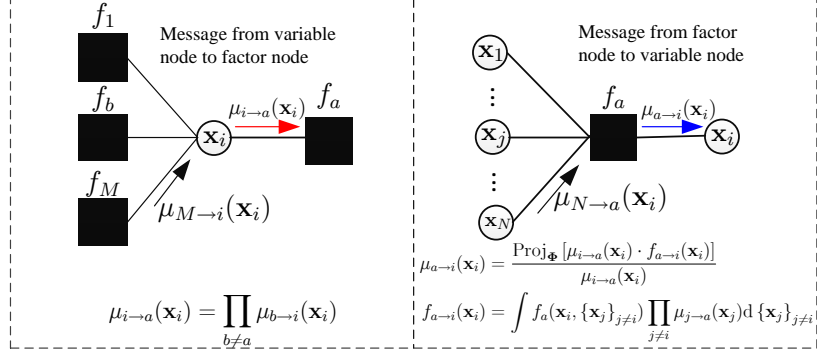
$f_1$

Message from variable node to factor node

$f_b$

$\mu_{i\to a}(\mathbf{x}_i)$

$f_a$

$\mathbf{x}_i$

$f_M$

$\mu_{M\to i}(\mathbf{x}_i)$

$\mu_{i\to a}(\mathbf{x}_i) = \prod_{b\neq a} \mu_{b\to i}(\mathbf{x}_i)$

Message from factor node to variable node

$\mathbf{x}_1$

$\vdots$

$\mathbf{x}_j$

$\vdots$

$\mathbf{x}_N$

$f_a$

$\mu_{a\to i}(\mathbf{x}_i)$

$\mathbf{x}_i$

$\mu_{N\to a}(\mathbf{x}_i)$

$\mu_{a\to i}(\mathbf{x}_i) = \frac{\mathrm{Proj}_{\mathbf{\Phi}}\left[\mu_{i\to a}(\mathbf{x}_i)\cdot f_{a\to i}(\mathbf{x}_i)\right]}{\mu_{i\to a}(\mathbf{x}_i)}$

$f_{a\to i}(\mathbf{x}_i) = \int f_a(\mathbf{x}_i, \{\mathbf{x}_j\}_{j\neq i}) \prod_{j\neq i} \mu_{j\to a}(\mathbf{x}_j) \mathrm{d}\{\mathbf{x}_j\}_{j\neq i}$